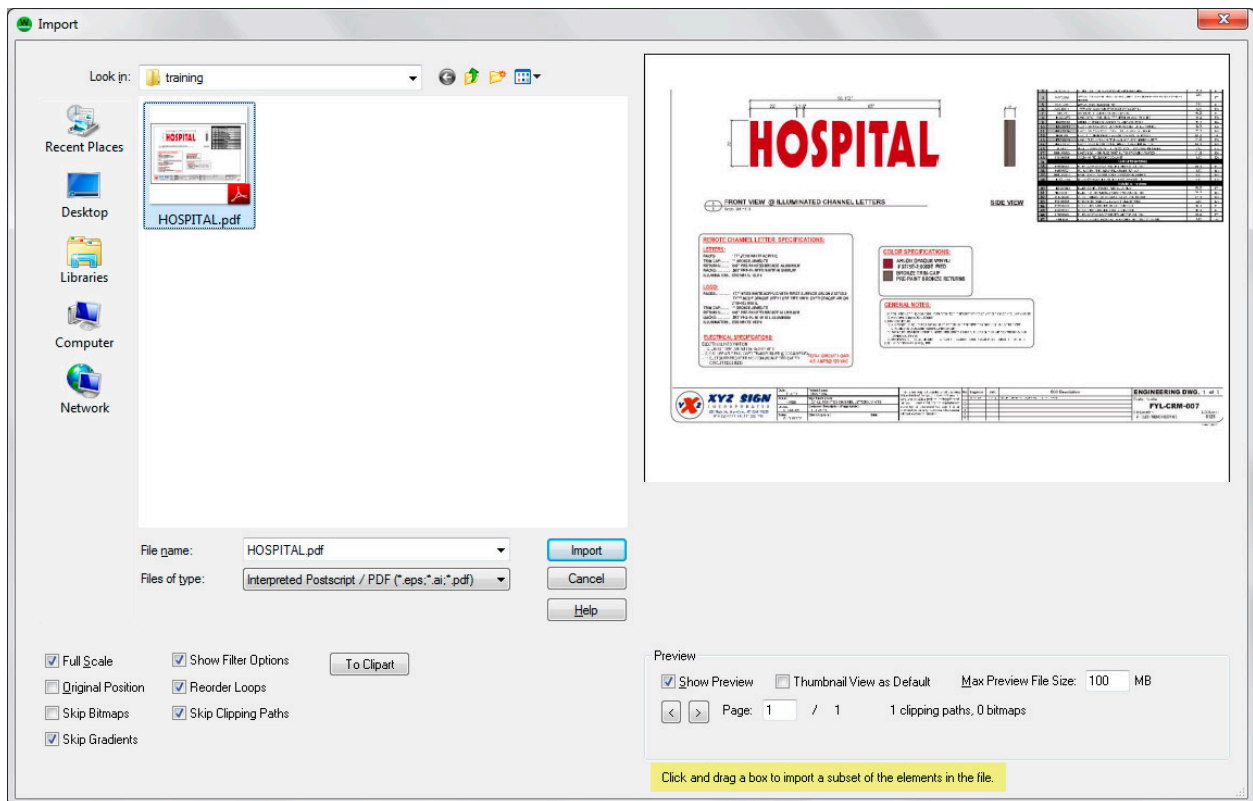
Import

Look in: training

Recent Places

Desktop

Libraries

Computer

Network

HOSPITAL.pdf

HOSPITAL

FRONT VIEW @ ILLUMINATED CHANNEL LETTERS

SIDE VIEW

REMOTE CHANNEL LETTER SPECIFICATIONS:

LETTERS:

LOGO:

ELECTRICAL SPECIFICATIONS:

COLOR SPECIFICATIONS:

GENERAL NOTES:

XYZ SIGN

ENGINEERING DWG.

FYL-CRM-007

File name: HOSPITAL.pdf

Files of type: Interpreted Postscript / PDF (*.eps;*.ai;*.pdf)

Import

Cancel

Help

Full Scale

Original Position

Skip Bitmaps

Skip Gradients

Show Filter Options

Reorder Loops

Skip Clipping Paths

To Clipart

Preview

Show Preview

Thumbnail View as Default

Max Preview File Size: 100 MB

Page: 1 / 1

1 clipping paths, 0 bitmaps

Click and drag a box to import a subset of the elements in the file.